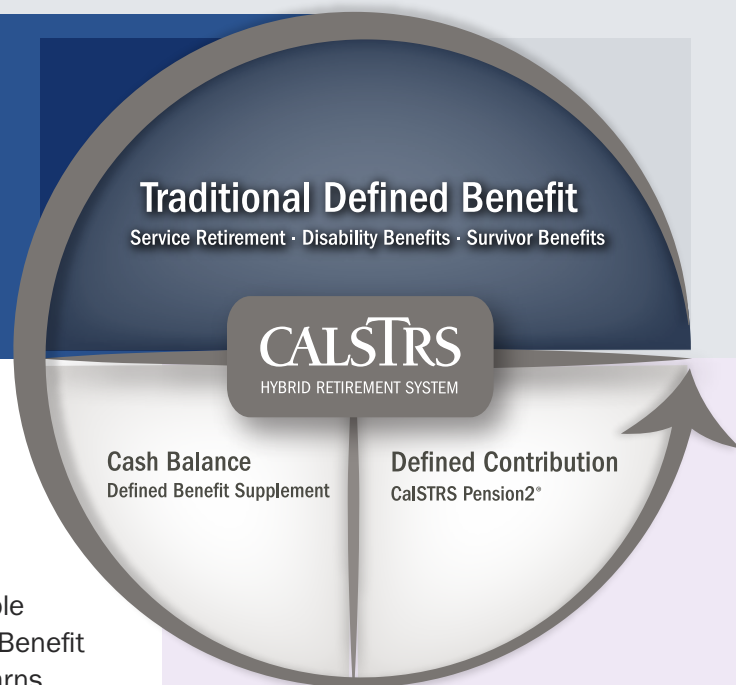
Traditional Defined Benefit
Service Retirement · Disability Benefits · Survivor Benefits

CALSTRS
HYBRID RETIREMENT SYSTEM

Cash Balance
Defined Benefit Supplement

Defined Contribution
CalSTRS Pension2®

ble
Benefit
arns